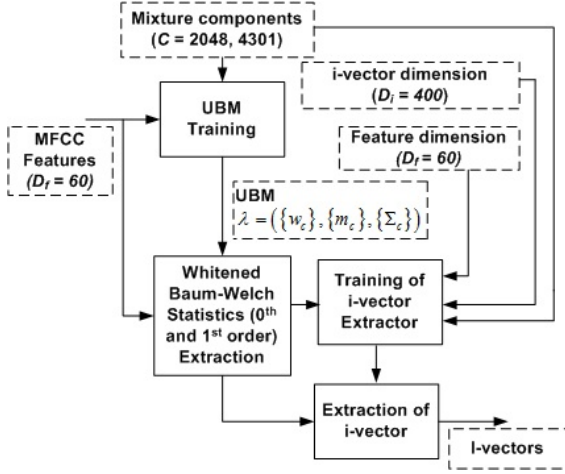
Mixture components
($C$ = 2048, 4301)

i-vector dimension
($D_i$ = 400)

UBM Training

MFCC Features
($D_f$ = 60)

Feature dimension
($D_f$ = 60)

UBM
$\lambda = (\{w_c\}, \{m_c\}, \{\Sigma_c\})$

Whitened Baum-Welch Statistics (0$^{th}$ and 1$^{st}$ order) Extraction

Training of i-vector Extractor

Extraction of i-vector

I-vectors